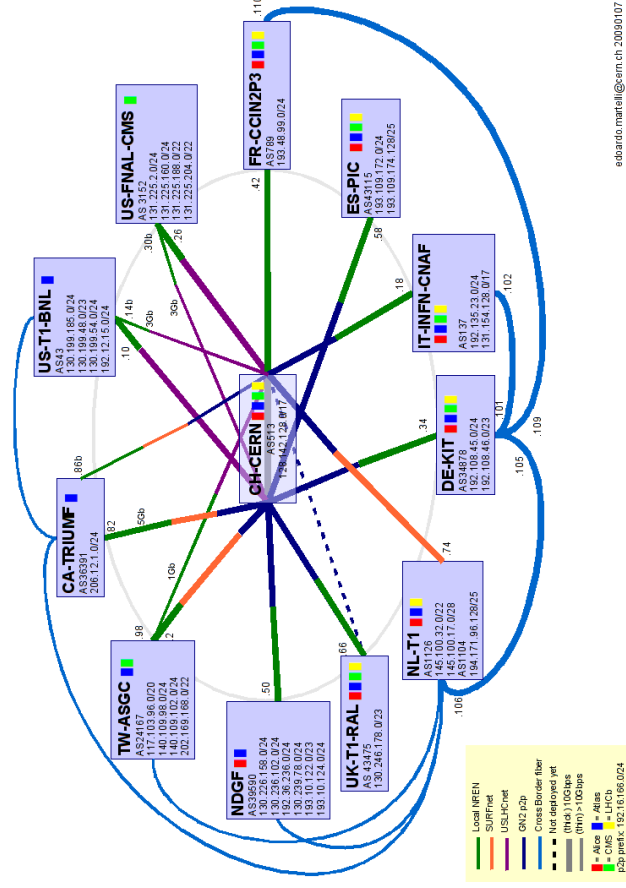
edoardo.martelli@cern.ch 20090107

FR-CCIN2P3
AS789
193.48.99.0/24

US-FNAL-CMS
AS 3152
131.225.2.0/24
131.225.160.0/24
131.225.188.0/22
131.225.204.0/22

ES-PIC
AS43115
193.109.172.0/24
193.109.174.128/25

US-T1-BNL
AS43
130.199.185.0/24
130.199.48.0/23
130.199.54.0/24
192.12.15.0/24

IT-INFN-CNAF
AS137
192.135.23.0/24
131.154.128.0/17

CH-CERN
AS513
128.142.128.0/17

DE-KIT
AS34878
192.108.45.0/24
192.108.46.0/23

CA-TRIUMF
AS36391
206.12.1.0/24

NL-T1
AS1126
145.100.32.0/22
145.100.17.0/28
AS1104
194.171.96.128/25

TW-ASGC
AS24167
117.103.96.0/20
140.109.98.0/24
140.109.102.0/24
202.169.168.0/22

NDGF
AS39590
130.226.1.56.0/24
130.236.102.0/24
192.36.236.0/24
130.239.78.0/24
193.10.122.0/23
193.10.124.0/24

UK-T1-RAL
AS 43475
130.246.176.0/23

.110 .42 .26 .30b .58 .18 .102 .14b 3Gb 3Gb .10 .101 .34 .109 .105 .86b .82 5Gb 1Gb .74 .98 .2 .66 .50 .106

Local NREN
SURFnet
USLHCnet
GN2 p2p
Cross Border fiber
Not deployed yet
(thick) 10Gbps
(thin) >10Gbps
= Alice = Atlas
= CMS = LHCb
p2p prefix: 192.16.166.0/24